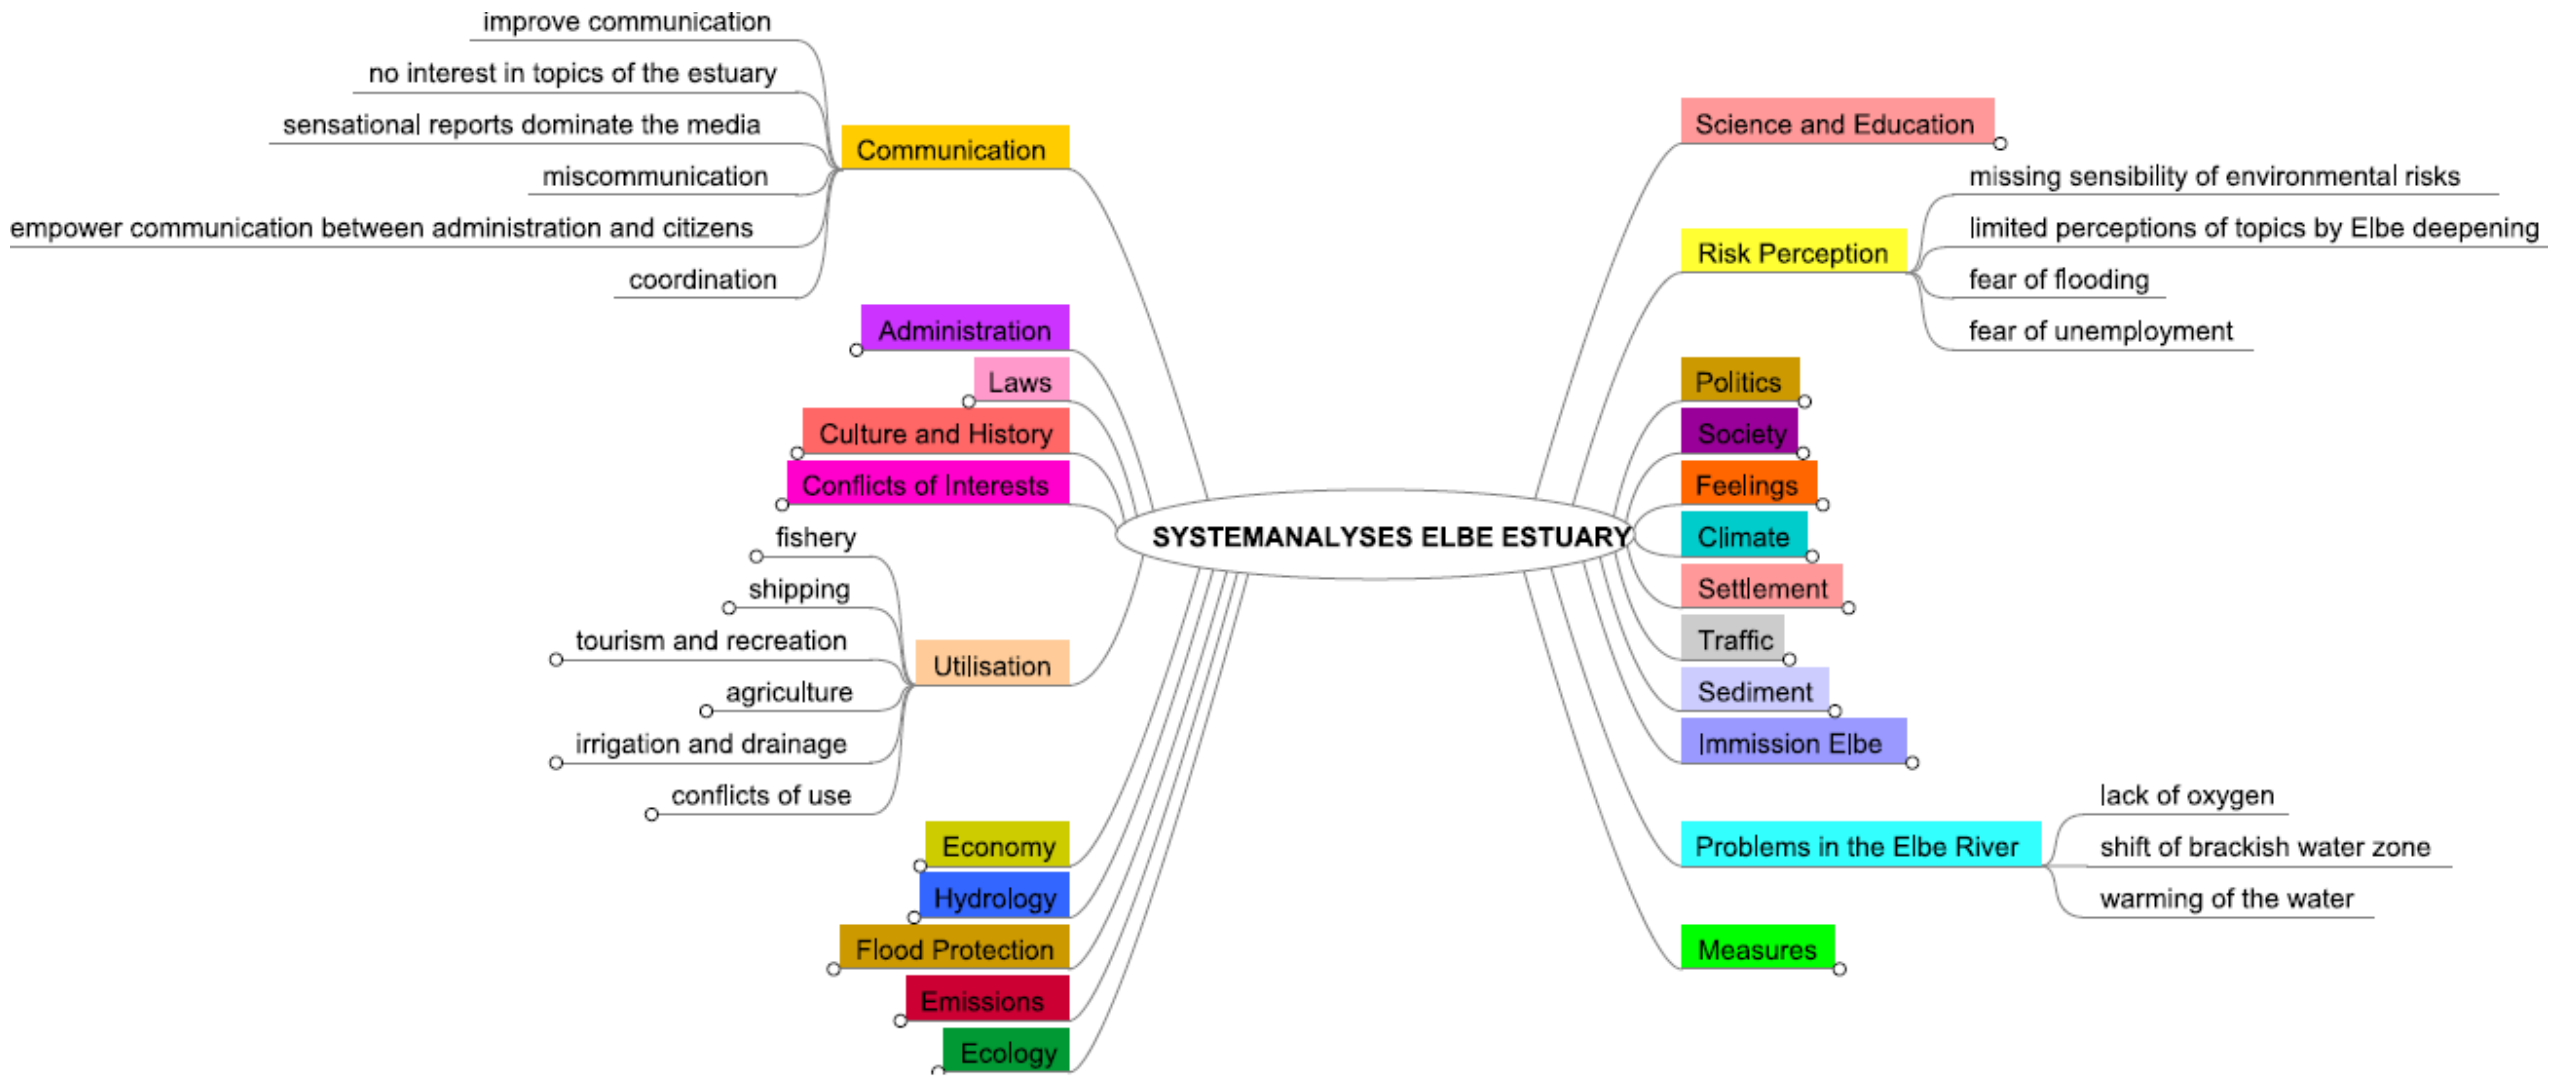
SYSTEMANALYSES ELBE ESTUARY

Communication
improve communication
no interest in topics of the estuary
sensational reports dominate the media
miscommunication
empower communication between administration and citizens
coordination

Administration
Laws
Culture and History
Conflicts of Interests

Utilisation
fishery
shipping
tourism and recreation
agriculture
irrigation and drainage
conflicts of use

Economy
Hydrology
Flood Protection
Emissions
Ecology

Science and Education

Risk Perception
missing sensibility of environmental risks
limited perceptions of topics by Elbe deepening
fear of flooding
fear of unemployment

Politics
Society
Feelings
Climate
Settlement
Traffic
Sediment
Immission Elbe

Problems in the Elbe River
lack of oxygen
shift of brackish water zone
warming of the water

Measures